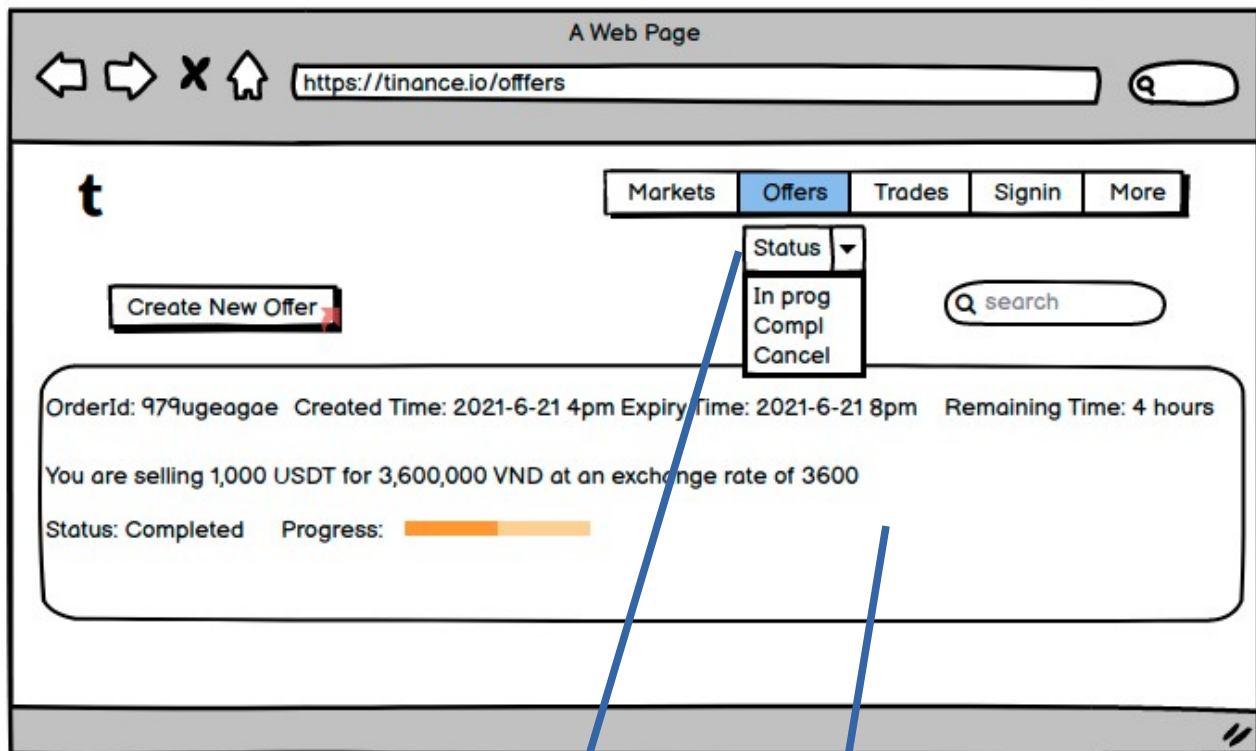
A Web Page

https://tinance.io/offers

t

Markets | Offers | Trades | Signin | More

Status

In prog
Compl
Cancel

Create New Offer

search

OrderId: 979ugeagae Created Time: 2021-6-21 4pm Expiry Time: 2021-6-21 8pm Remaining Time: 4 hours

You are selling 1,000 USDT for 3,600,000 VND at an exchange rate of 3600

Status: Completed Progress: